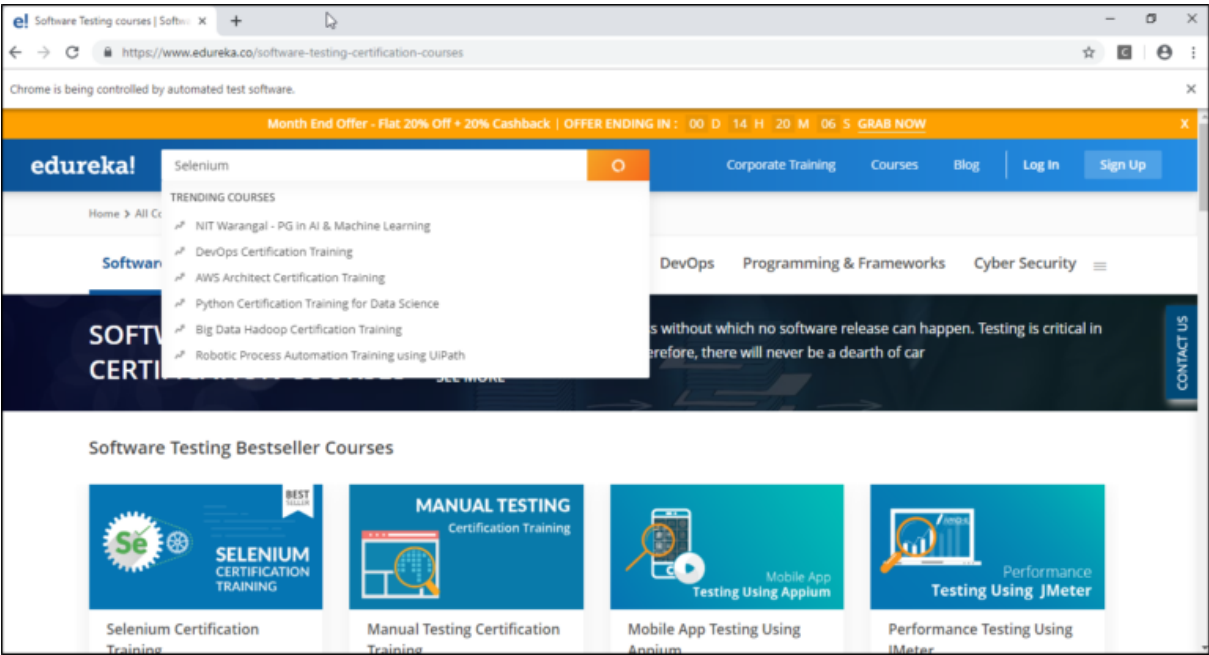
Software Testing courses | Softw

https://www.edureka.co/software-testing-certification-courses

Chrome is being controlled by automated test software.

Month End Offer - Flat 20% Off + 20% Cashback | OFFER ENDING IN : 00 D 14 H 20 M 06 S GRAB NOW

edureka!

Selenium

TRENDING COURSES

NIT Warangal - PG in AI & Machine Learning

DevOps Certification Training

AWS Architect Certification Training

Python Certification Training for Data Science

Big Data Hadoop Certification Training

Robotic Process Automation Training using UiPath

Corporate Training Courses Blog Log In Sign Up

Home > All C

Softwar

DevOps Programming & Frameworks Cyber Security

SOFT
CERTI

s without which no software release can happen. Testing is critical in erefore, there will never be a dearth of car

CONTACT US

Software Testing Bestseller Courses

BEST SELLER

Se

SELENIUM CERTIFICATION TRAINING

MANUAL TESTING Certification Training

Mobile App Testing Using Appium

Performance Testing Using JMeter

Selenium Certification Training

Manual Testing Certification Training

Mobile App Testing Using Appium

Performance Testing Using JMeter